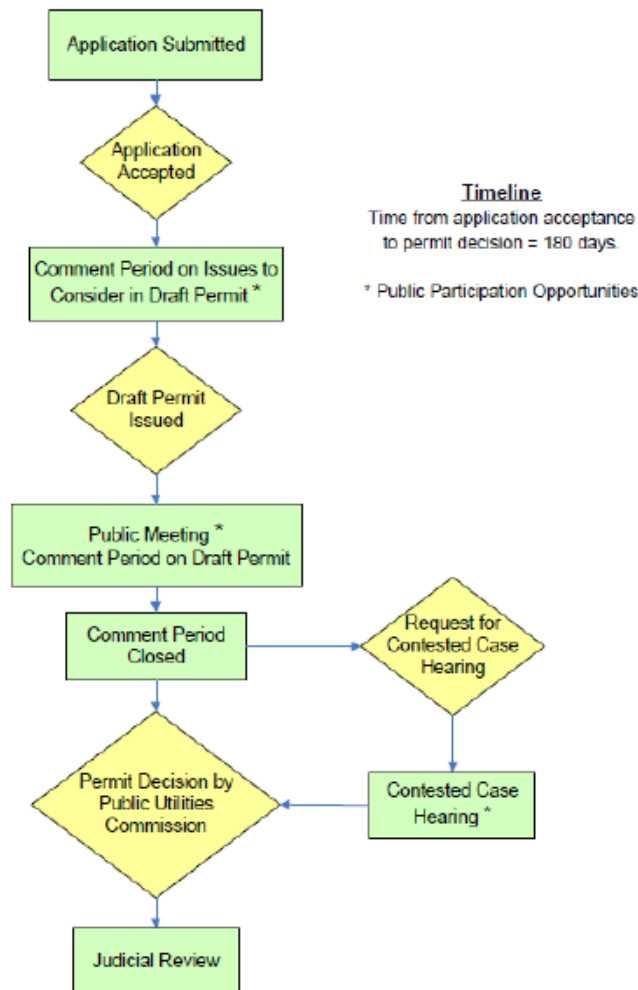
Application Submitted

Application Accepted

Timeline
Time from application acceptance to permit decision = 180 days.

* Public Participation Opportunities

Comment Period on Issues to Consider in Draft Permit *

Draft Permit Issued

Public Meeting *
Comment Period on Draft Permit

Comment Period Closed

Request for Contested Case Hearing

Permit Decision by Public Utilities Commission

Contested Case Hearing *

Judicial Review